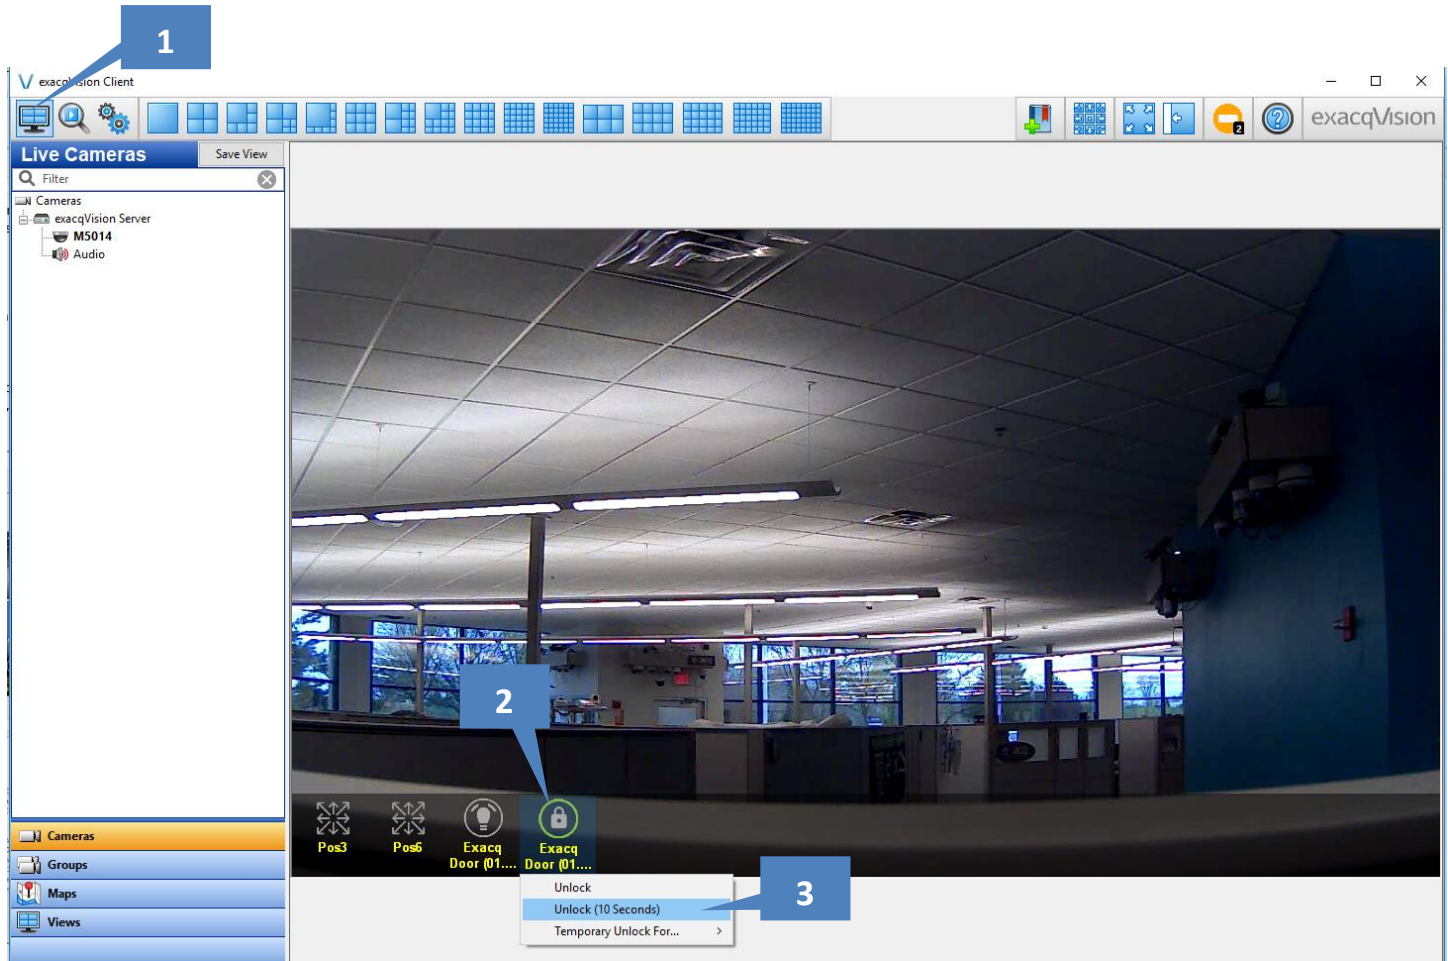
1

exacqVision Client

exacqVision

Live Cameras

Save View

Filter

Cameras

exacqVision Server

M5014

Audio

2

Pos3

Pos6

Exacq Door (01....

Exacq Door (01....

Unlock

Unlock (10 Seconds)

Temporary Unlock For...

3

Cameras

Groups

Maps

Views